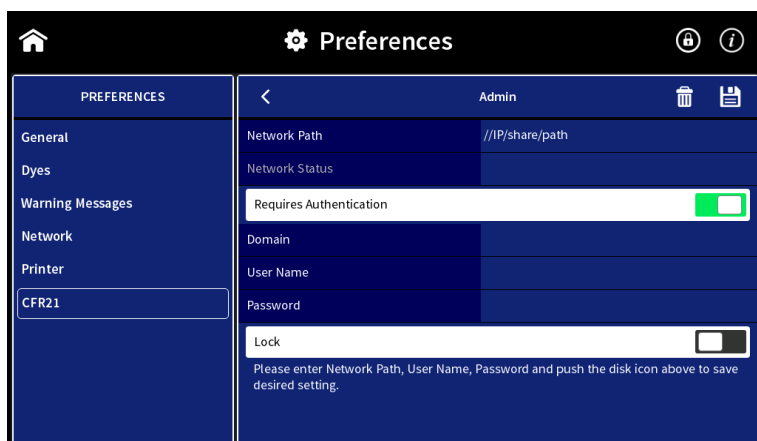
Preferences

PREFERENCES

General

Dyes

Warning Messages

Network

Printer

CFR21

Admin

| Network Path | //IP/share/path |
|---|---|
| Network Status | |

Requires Authentication

| Domain | |
|---|---|
| User Name | |
| Password | |

Lock

Please enter Network Path, User Name, Password and push the disk icon above to save desired setting.